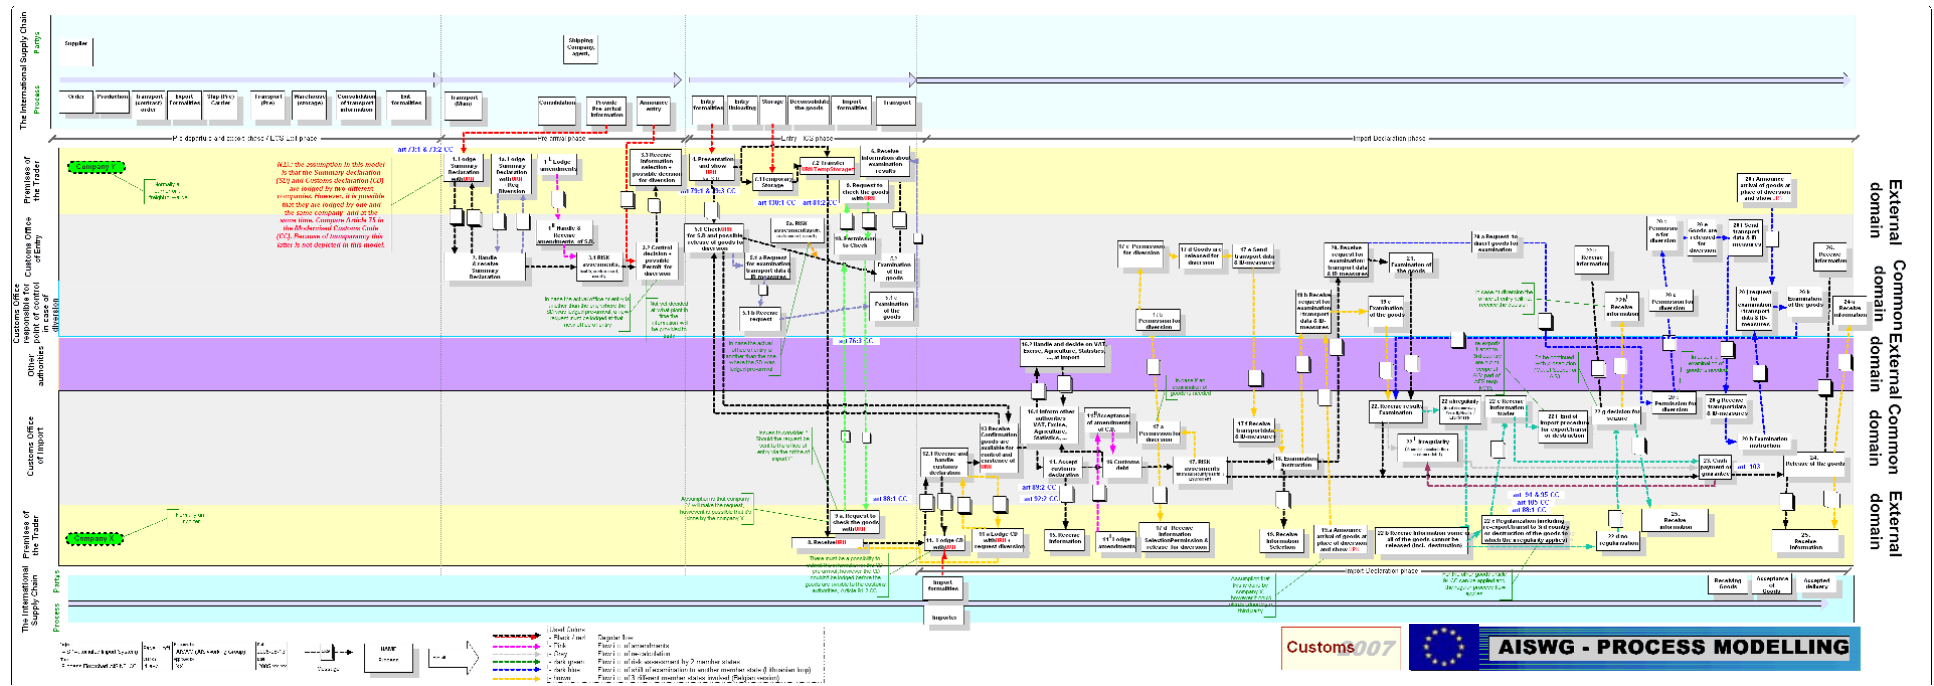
The International Supply Chain
Partys
Process

Supplier

Shipping Company, agent

Order
Production
Transport
Import formalities
Ship (Pre) Carrier
Transport (Pre)
Warehouse (storage)
Consolidation of transport information
Exit formalities
Transport (Main)
Consolidation
Provide Pre arrival information
Announce entry
Entry formalities
Entry Unloading
Storage
Deconsolidate the goods
Import formalities
Transport

Pre departure and export phase / ECS Exit phase
Pre arrival phase
Entry ICS phase
Import Declaration phase

Premises of the Trader
Customs Office of Entry
Customs Office responsible for point of control in case of diversion
Other authorities
Customs Office of Import
Premises of the Trader

Company 1
Company 2

art 73.1 & 73.2 CC

N.B.: the assumption in this model is that the Summary declaration (SD) and Customs declaration (CD) are lodged by two different companies. However, it is possible that they are lodged by one and the same company and at the same time. Compare Article 75 in the Modernised Customs Code (CC). Because of transparency this latter is not depicted in this model.

1. Lodge Summary Declaration with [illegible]
1a. Lodge Summary Declaration with Req. Diversion
1b. Lodge amendments
2. Handle & receive Summary Declaration
3. RISK assessments
3.3 Receive information selection + possible decision for diversion
3.7 Control decision + possible Permit for diversion
4. Presentation and show
4.1 Temporary Storage
4.2 Transfer
5. Request to check the goods
5.1 Check
5a. RISK assessment
5b. Permission to Check
5.1 a Request for examination transport data
5.1 b Receive request
5.1 Examination of the goods
6. Receive information about examination results
art 79.1 & 79.3 CC
art 130.1 CC
art 81.2 CC
art 76.3 CC
art 88.1 CC
art 89.2 CC
art 92.2 CC
art 103
art 94 & 95 CC
art 105 CC
art 88.1 CC

16.2 Handle and decide on VAT, Excise, Agriculture, Statistics, ... at import
16.1 Inform other authority's VAT, Excise, Agriculture, Statistics, ...
14 Acceptance of amendments of CD
15 Customs debt
17. RISK assessments
17 a Permission for diversion
17 d Receive transport data & ID measures
17 e Permission for diversion
17 d Goods are released for diversion
17 a Send transport data & ID measures
18. Examination instruction
19. Receive information Selection
19.a Announce arrival of goods at place of decision and show
20. Examination of the goods
21. Receive results Examination
22. Irregularity
22 b Receive information
22 c Regularization
22 d for regularization
23. Cash payment or guarantee
24. Release of the goods
25. Receive information
26. Receive information

9. Receive
9 a. Request to check the goods
11. Lodge CD with
11 a Lodge CD with request diversion
11 b Lodge amendments
12.1 Receive and handle customs declaration
13 Receive Confirmation goods are available for control and conformity
14. Accept customs declaration
15. Receive information
17 d Receive information Selection/Permission & release for diversion

Import formalities
Importer
Receiving Goods
Acceptance of Goods
Accepted delivery

External domain
Common domain
External domain
Common domain
External domain

Used Colors:
Black / red — Regular flow
Pink — Flow in of amendments
Grey — Flow in of re-calculation
dark green — Flow in of risk assessment by 2 member states
dark blue — Flow in of diversion
Yellow — Flow in of 3 different member states involved

Customs 2007
AISWG - PROCESS MODELLING